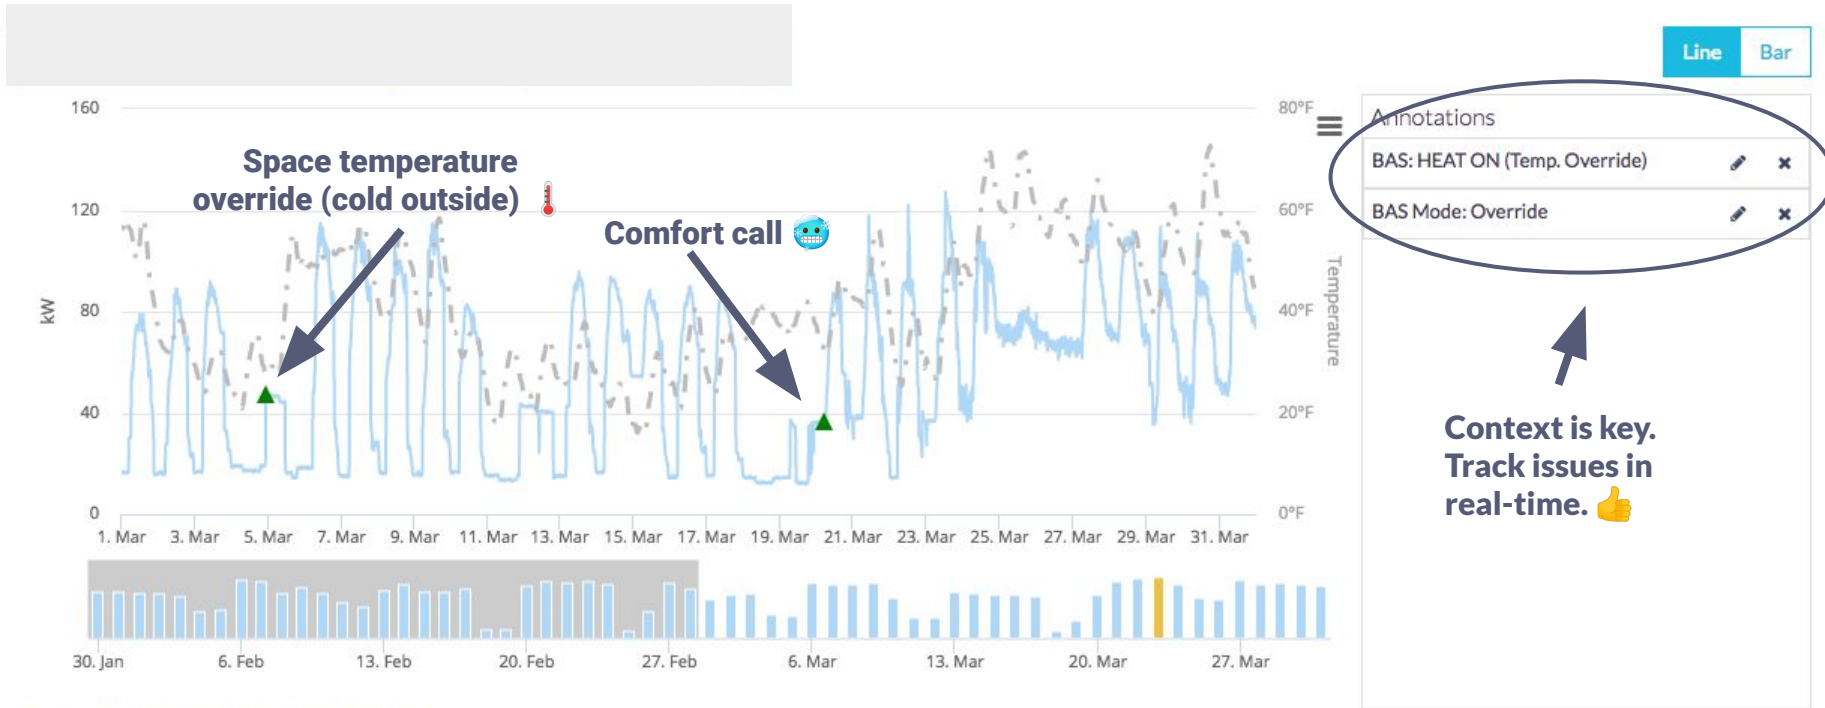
Line Bar

160
120
80
40
0
kW

80°F
60°F
40°F
20°F
0°F
Temperature

Space temperature override (cold outside) 🌡️

Comfort call 🥶

1. Mar 3. Mar 5. Mar 7. Mar 9. Mar 11. Mar 13. Mar 15. Mar 17. Mar 19. Mar 21. Mar 23. Mar 25. Mar 27. Mar 29. Mar 31. Mar

30. Jan 6. Feb 13. Feb 20. Feb 27. Feb 6. Mar 13. Mar 20. Mar 27. Mar

Annotations
BAS: HEAT ON (Temp. Override)
BAS Mode: Override

Context is key. Track issues in real-time. 👍